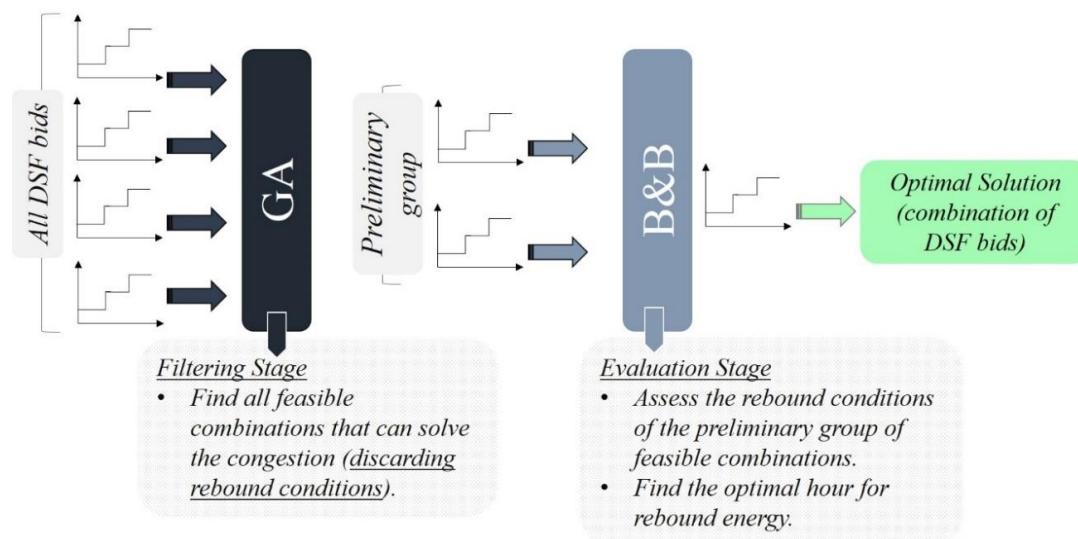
All DSF bids

GA

Preliminary group

B&B

Optimal Solution (combination of DSF bids)

Filtering Stage
• Find all feasible combinations that can solve the congestion (discarding rebound conditions).

Evaluation Stage
• Assess the rebound conditions of the preliminary group of feasible combinations.
• Find the optimal hour for rebound energy.